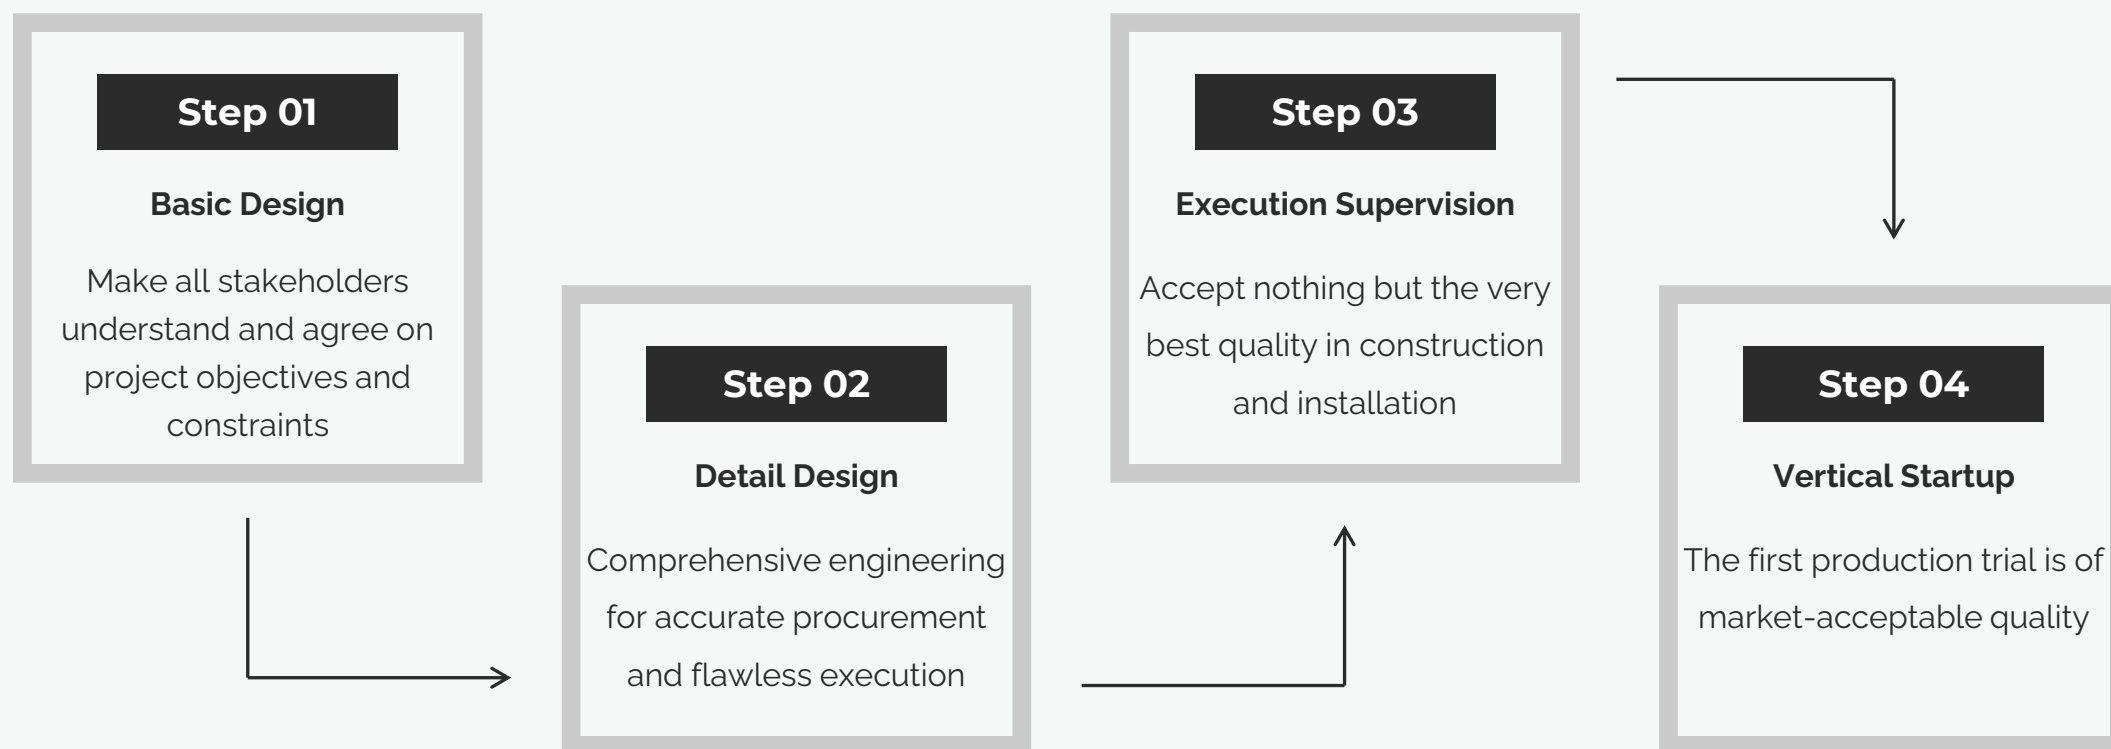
Step 01

Basic Design

Make all stakeholders understand and agree on project objectives and constraints

Step 02

Detail Design

Comprehensive engineering for accurate procurement and flawless execution

Step 03

Execution Supervision

Accept nothing but the very best quality in construction and installation

Step 04

Vertical Startup

The first production trial is of market-acceptable quality